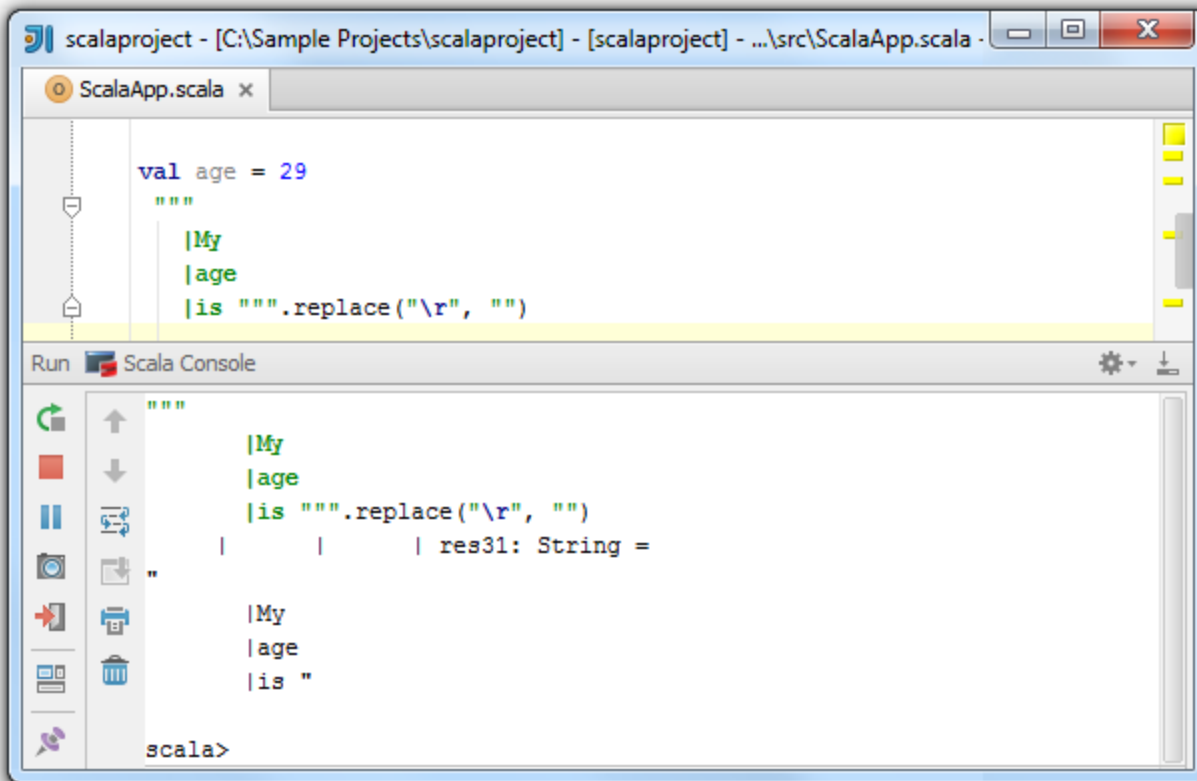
scalaproject - [C:\Sample Projects\scalaproject] - [scalaproject] - ...\src\ScalaApp.scala -

ScalaApp.scala ×

val age = 29
"""
|My
|age
|is """.replace("\r", "")

Run Scala Console

"""
|My
|age
|is """.replace("\r", "")
| | | res31: String =
"
|My
|age
|is "

scala>